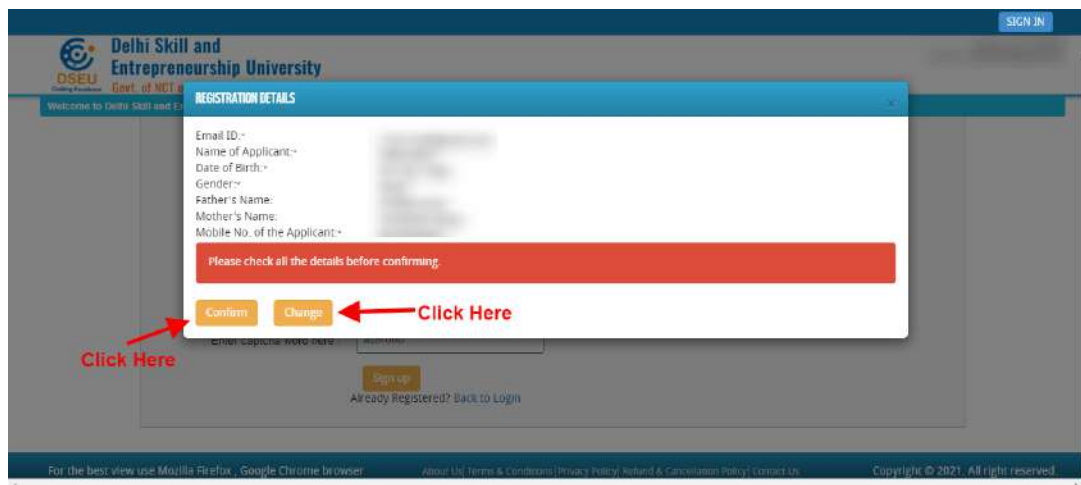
SIGN IN

DSEU

Delhi Skill and Entrepreneurship University

Govt. of NCT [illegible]

Welcome to Delhi Skill and E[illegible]

REGISTRATION DETAILS

×

Email ID:-
Name of Applicant:-
Date of Birth:-
Gender:-
Father's Name:
Mother's Name:
Mobile No. of the Applicant:-

Please check all the details before confirming.

Confirm

Change

Click Here

Click Here

Enter Captcha Word here

Sign up

Already Registered? Back to Login

For the best view use Mozilla Firefox , Google Chrome browser

About Us| Terms & Conditions| Privacy Policy| Refund & Cancellation Policy| Contact Us

Copyright © 2021. All right reserved.